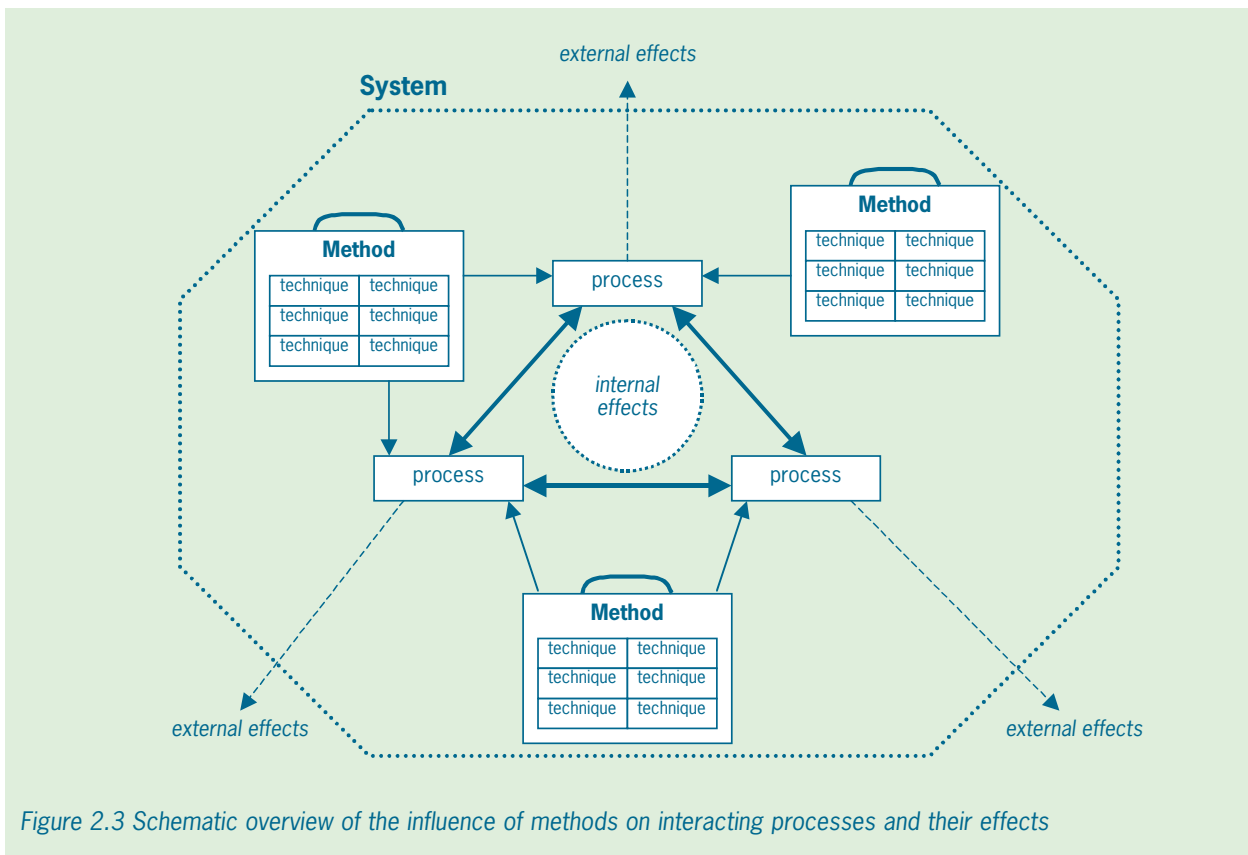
external effects

System

Method

| technique | technique |
|---|---|
| technique | technique |
| technique | technique |

process

Method

| technique | technique |
|---|---|
| technique | technique |
| technique | technique |

internal effects

process

process

Method

| technique | technique |
|---|---|
| technique | technique |
| technique | technique |

external effects

external effects

Figure 2.3 Schematic overview of the influence of methods on interacting processes and their effects